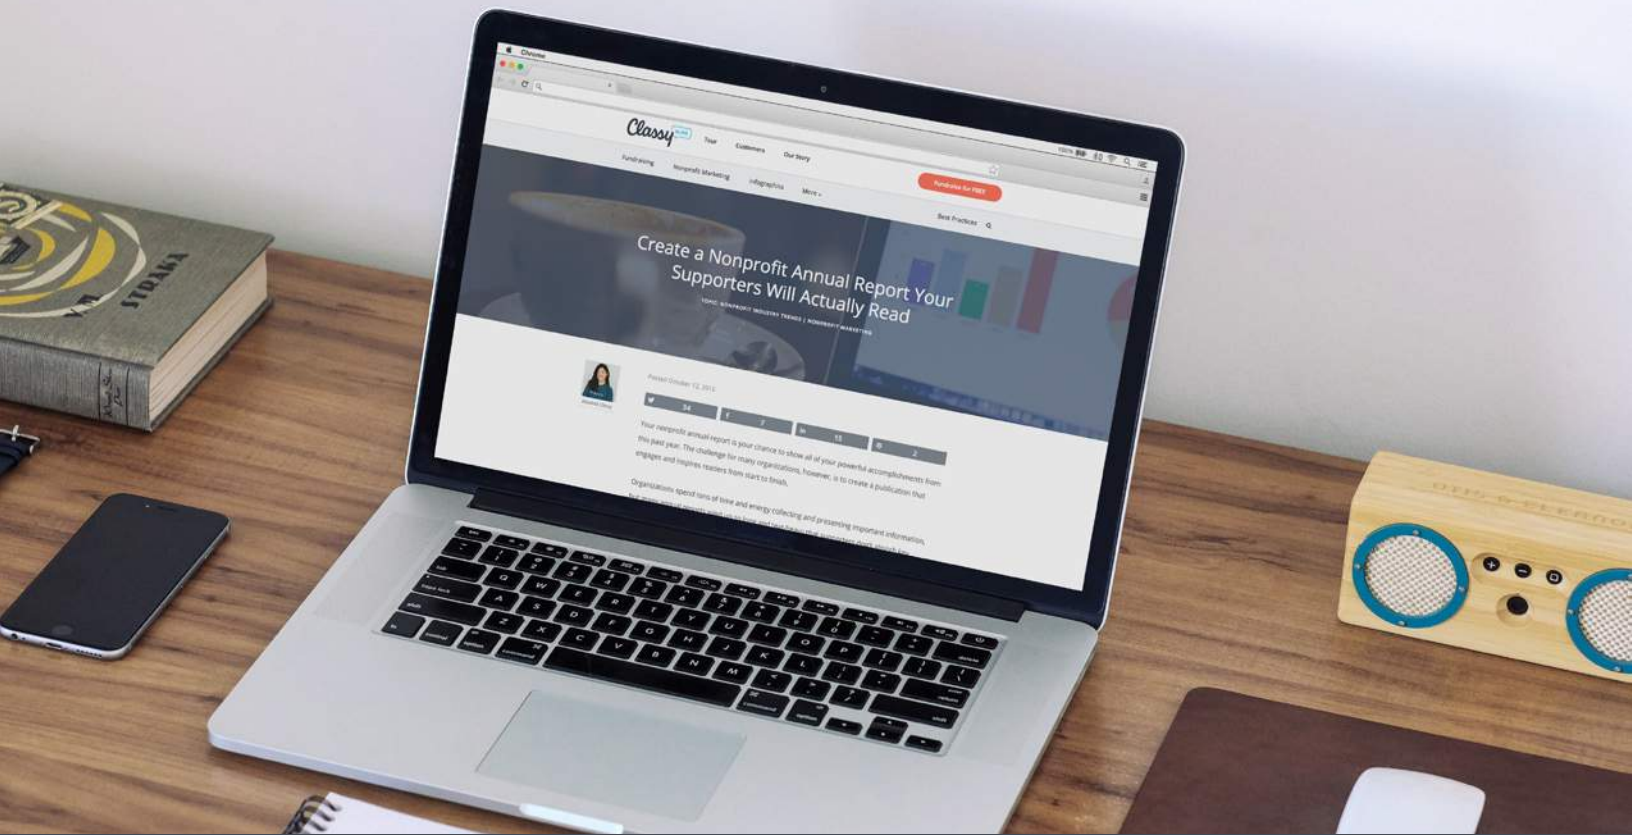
Chrome

Classy BLOG

Tour

Customers

Our Story

Fundraising

Nonprofit Marketing

Infographics

More

Fundraise for FREE

Best Practices

Create a Nonprofit Annual Report Your Supporters Will Actually Read

TOPIC: NONPROFIT INDUSTRY TRENDS | NONPROFIT MARKETING

Posted October 12, 2015

34

7

15

2

Your nonprofit annual report is your chance to show all of your powerful accomplishments from this past year. The challenge for many organizations, however, is to create a publication that engages and inspires readers from start to finish.

Organizations spend tons of time and energy collecting and presenting important information, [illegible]

OTIS & ELEANOR